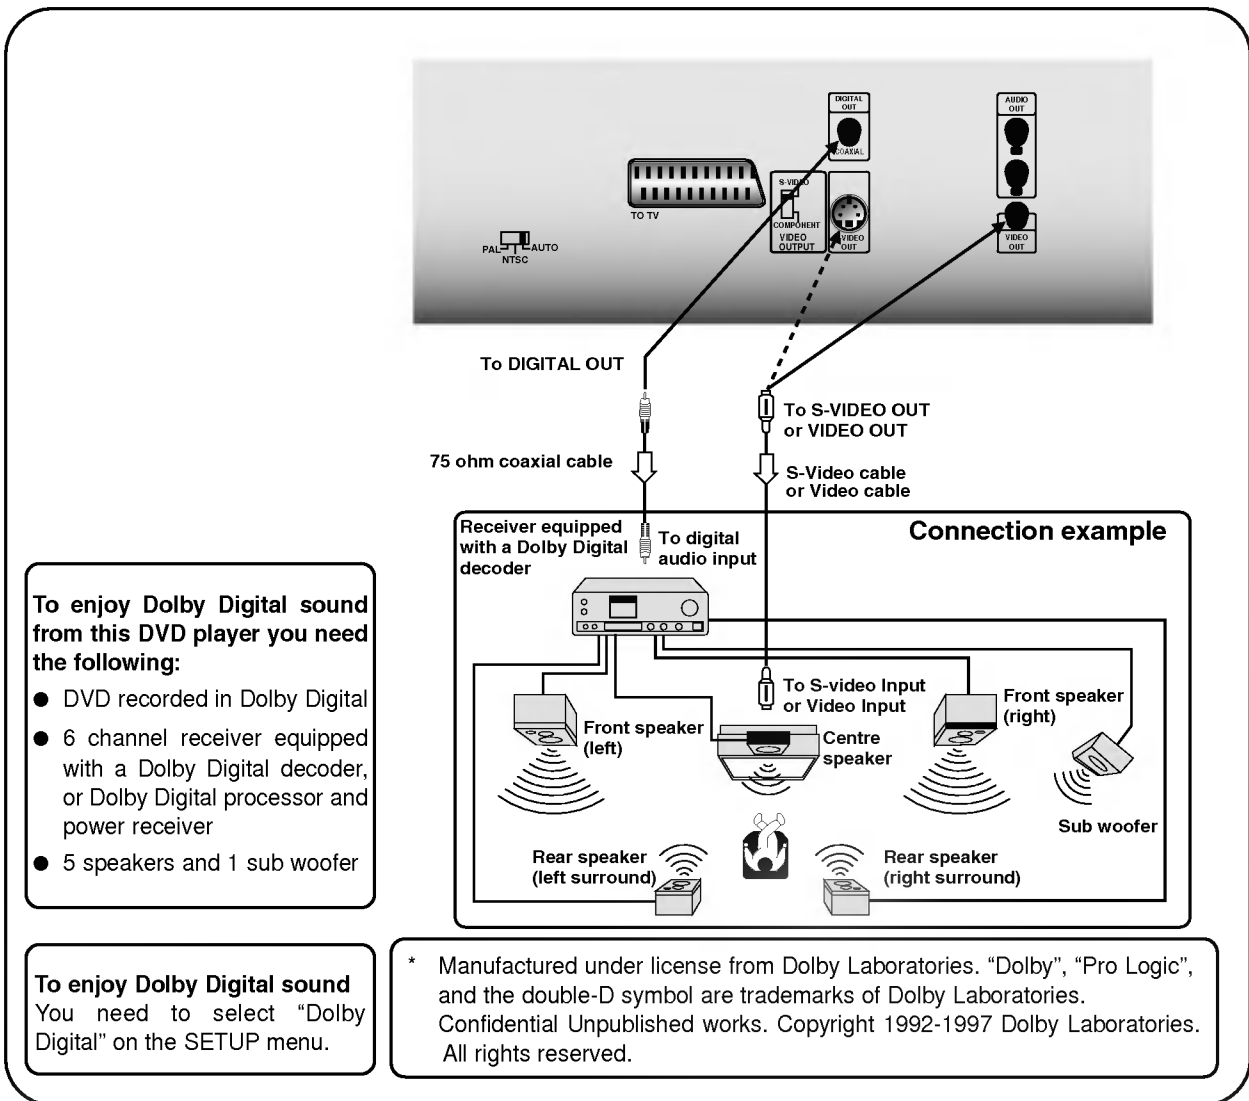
DIGITAL OUT

COAXIAL

AUDIO OUT

S-VIDEO

COMPONENT

VIDEO OUTPUT

VIDEO OUT

VIDEO OUT

TO TV

PAL

AUTO

NTSC

To DIGITAL OUT

To S-VIDEO OUT or VIDEO OUT

75 ohm coaxial cable

S-Video cable or Video cable

Receiver equipped with a Dolby Digital decoder

To digital audio input

Connection example

To S-video Input or Video Input

Front speaker (left)

Centre speaker

Front speaker (right)

Sub woofer

Rear speaker (left surround)

Rear speaker (right surround)

To enjoy Dolby Digital sound from this DVD player you need the following:

● DVD recorded in Dolby Digital

● 6 channel receiver equipped with a Dolby Digital decoder, or Dolby Digital processor and power receiver

● 5 speakers and 1 sub woofer

To enjoy Dolby Digital sound
You need to select "Dolby Digital" on the SETUP menu.

* Manufactured under license from Dolby Laboratories. "Dolby", "Pro Logic", and the double-D symbol are trademarks of Dolby Laboratories. Confidential Unpublished works. Copyright 1992-1997 Dolby Laboratories. All rights reserved.